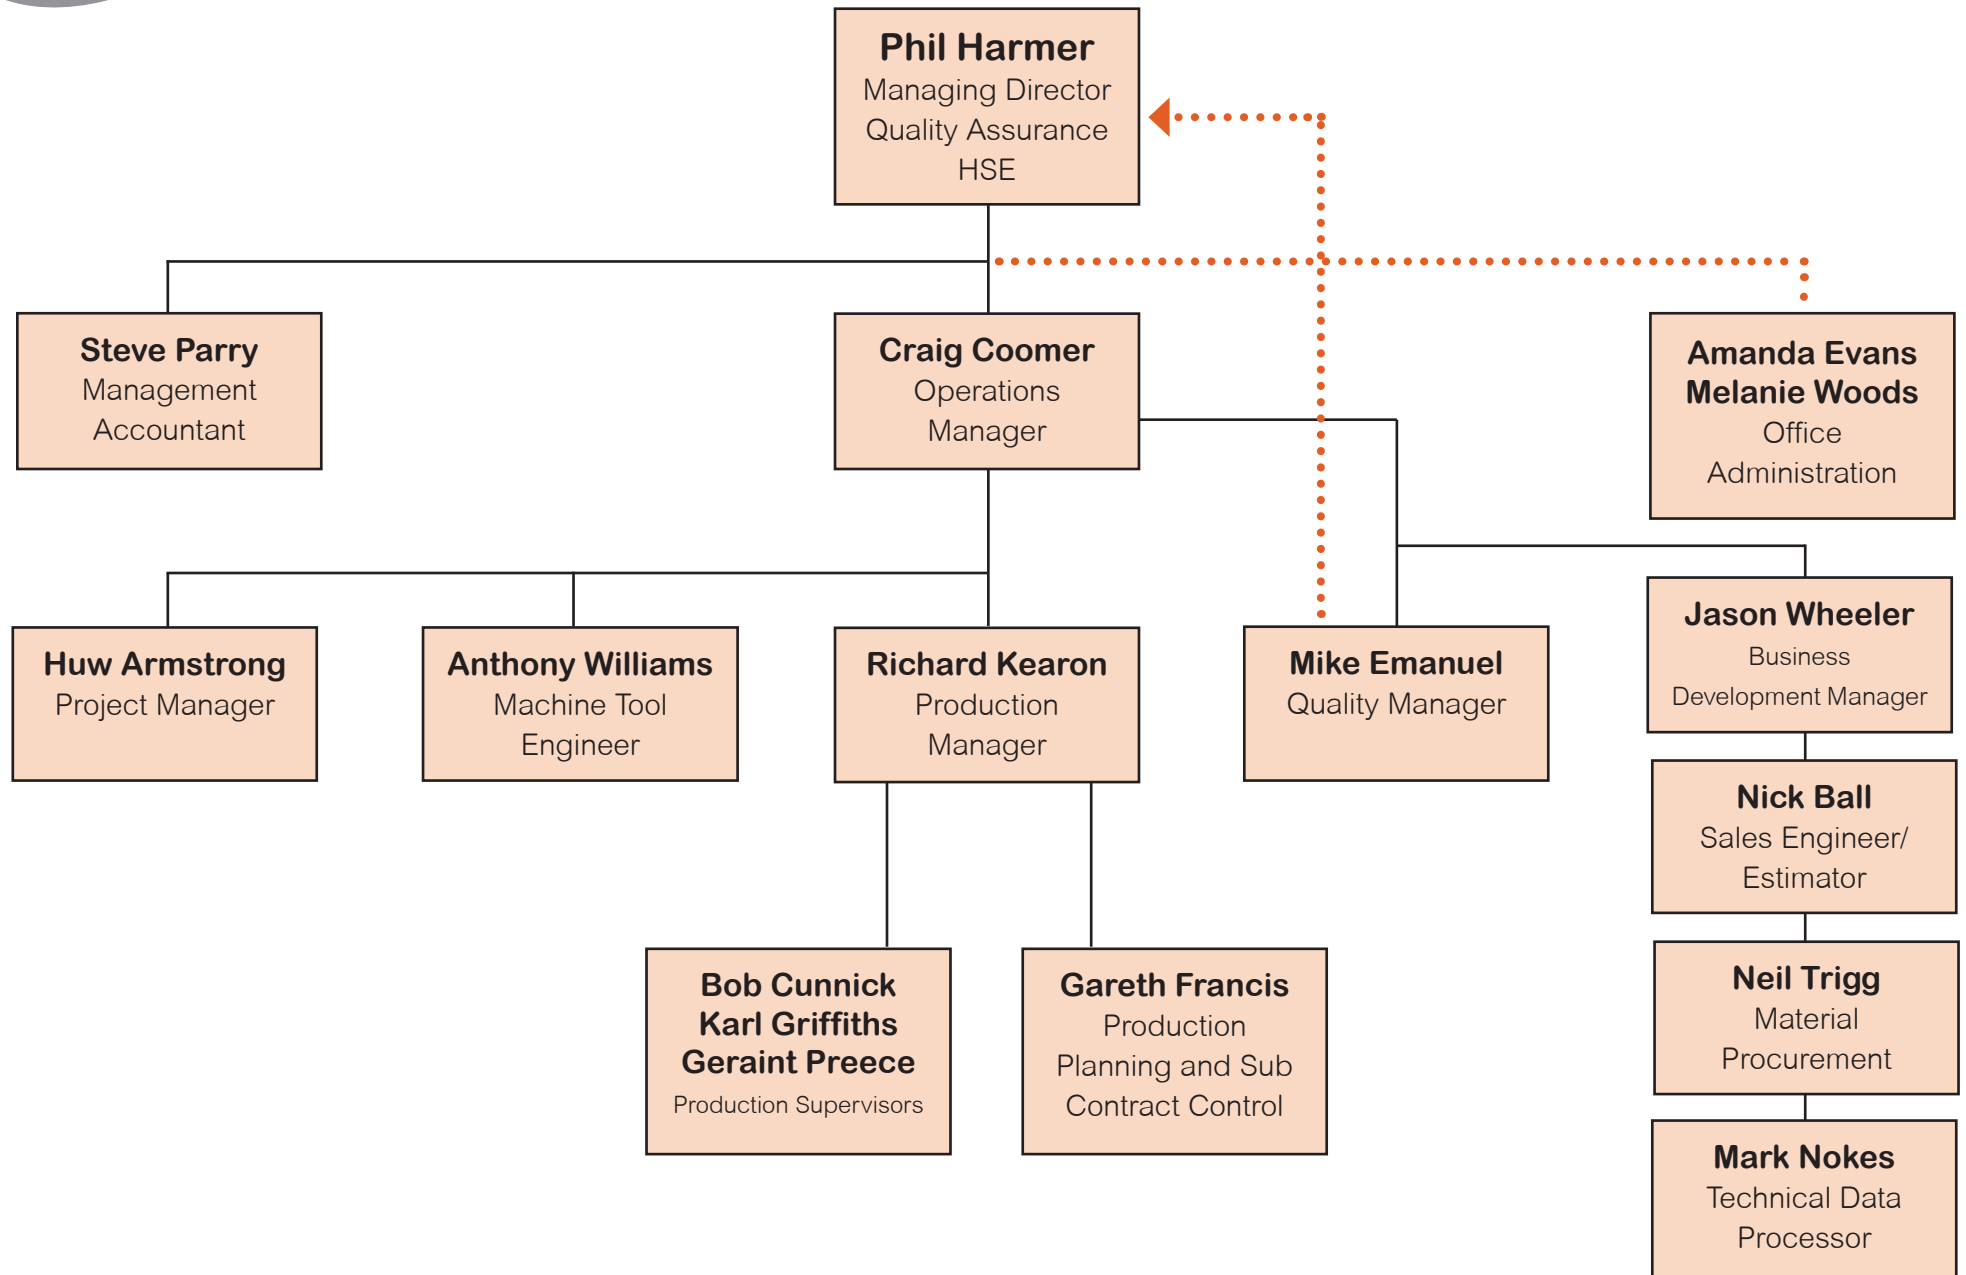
Phil Harmer
Managing Director
Quality Assurance
HSE

Steve Parry
Management
Accountant

Craig Coomer
Operations
Manager

Amanda Evans
Melanie Woods
Office
Administration

Huw Armstrong
Project Manager

Anthony Williams
Machine Tool
Engineer

Richard Kearon
Production
Manager

Mike Emanuel
Quality Manager

Jason Wheeler
Business
Development Manager

Nick Ball
Sales Engineer/
Estimator

Neil Trigg
Material
Procurement

Mark Nokes
Technical Data
Processor

Bob Cunnick
Karl Griffiths
Geraint Preece
Production Supervisors

Gareth Francis
Production
Planning and Sub
Contract Control